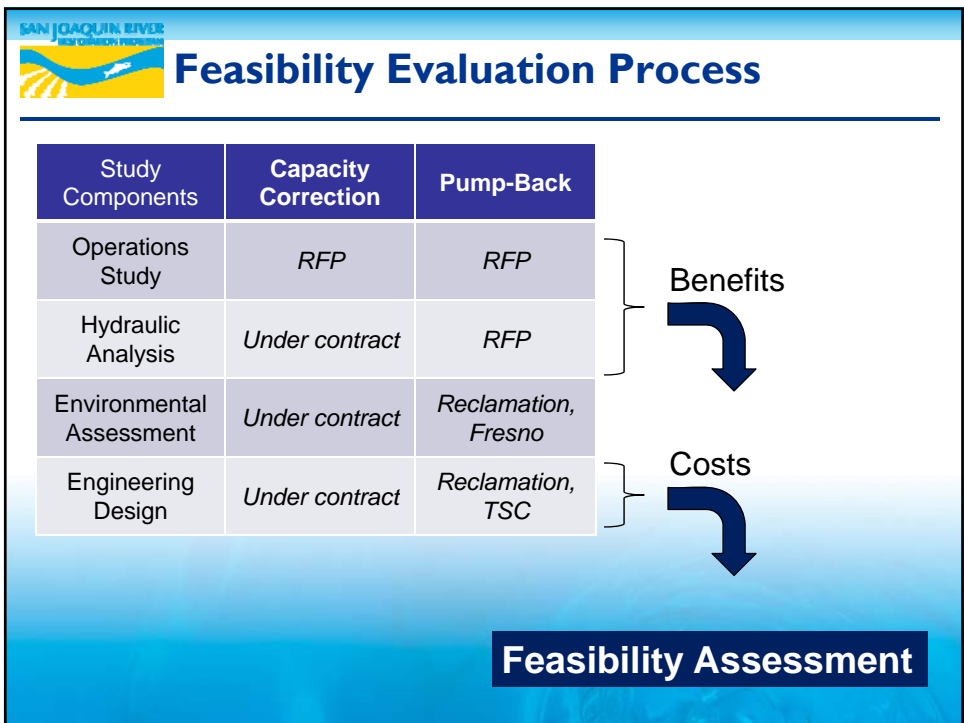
SAN JOAQUIN RIVER RESTORATION PROGRAM

Feasibility Evaluation Process

| Study Components | Capacity Correction | Pump-Back |
|---|---|---|
| Operations Study | *RFP* | *RFP* |
| Hydraulic Analysis | *Under contract* | *RFP* |
| Environmental Assessment | *Under contract* | *Reclamation, Fresno* |
| Engineering Design | *Under contract* | *Reclamation, TSC* |

Benefits

Costs

Feasibility Assessment